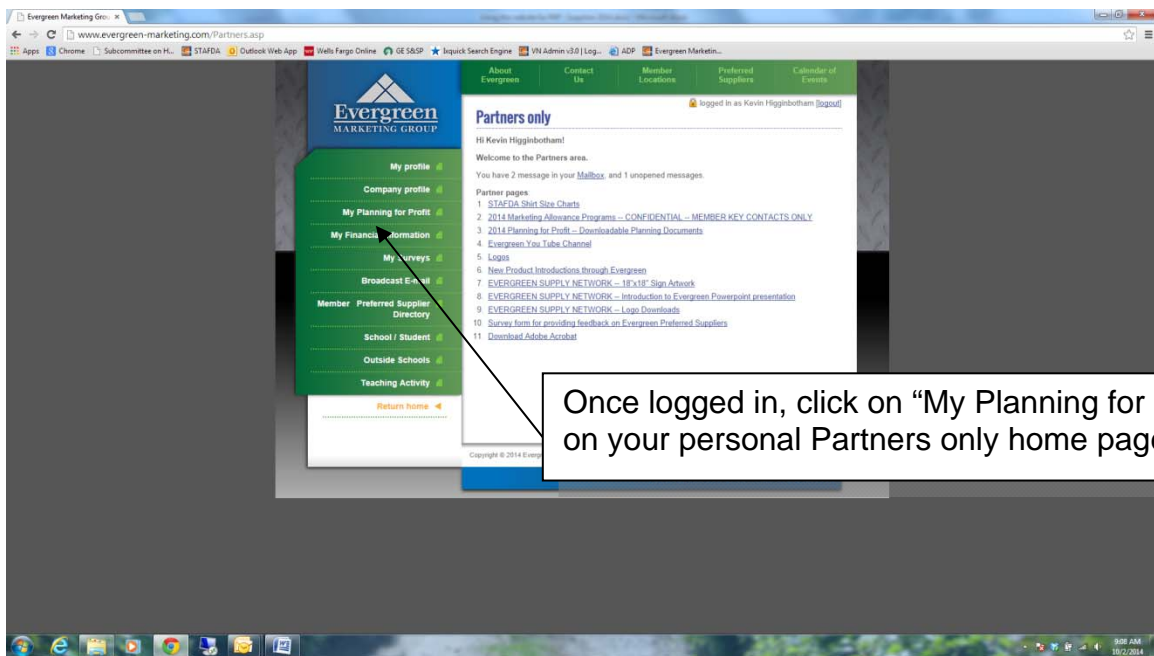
Evergreen Marketing Grou ×

www.evergreen-marketing.com/Partners.asp

Apps Chrome Subcommittee on H... STAFDA Outlook Web App Wells Fargo Online GE S&SP Ixquick Search Engine VN Admin v3.0 | Log... ADP Evergreen Marketin...

About Evergreen | Contact Us | Member Locations | Preferred Suppliers | Calendar of Events

Evergreen MARKETING GROUP

logged in as Kevin Higginbotham [logout]

Partners only

Hi Kevin Higginbotham!

Welcome to the Partners area.

You have 2 message in your Mailbox, and 1 unopened messages.

Partner pages
1. STAFDA Shirt Size Charts
2. 2014 Marketing Allowance Programs -- CONFIDENTIAL -- MEMBER KEY CONTACTS ONLY
3. 2014 Planning for Profit -- Downloadable Planning Documents
4. Evergreen You Tube Channel
5. Logos
6. New Product Introductions through Evergreen
7. EVERGREEN SUPPLY NETWORK -- 18"x18" Sign Artwork
8. EVERGREEN SUPPLY NETWORK -- Introduction to Evergreen Powerpoint presentation
9. EVERGREEN SUPPLY NETWORK -- Logo Downloads
10. Survey form for providing feedback on Evergreen Preferred Suppliers
11. Download Adobe Acrobat

My profile
Company profile
My Planning for Profit
My Financ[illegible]formation
My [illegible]urveys
Broadcast E-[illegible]ail
Member Preferred Supplier Directory
School / Student
Outside Schools
Teaching Activity
Return home

Once logged in, click on "My Planning for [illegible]
on your personal Partners only home pag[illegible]

Copyright © 2014 Everg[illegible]

9:08 AM
10/2/2014